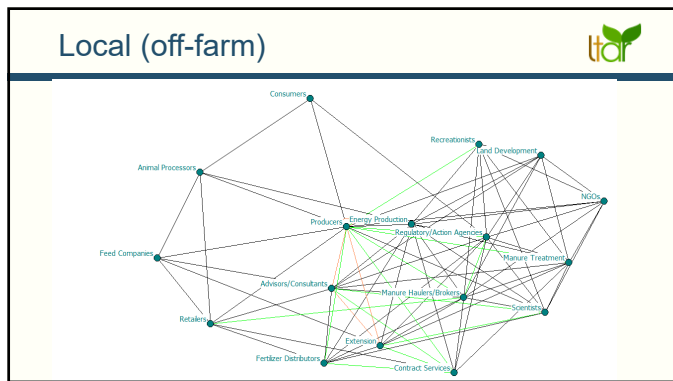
Local (off-farm)

ltar

Consumers

Recreationists

Land Development

Animal Processors

NGOs

Producers

Energy Production

Regulatory/Action Agencies

Feed Companies

Manure Treatment

Advisors/Consultants

Manure Haulers/Brokers

Scientists

Retailers

Extension

Fertilizer Distributors

Contract Services